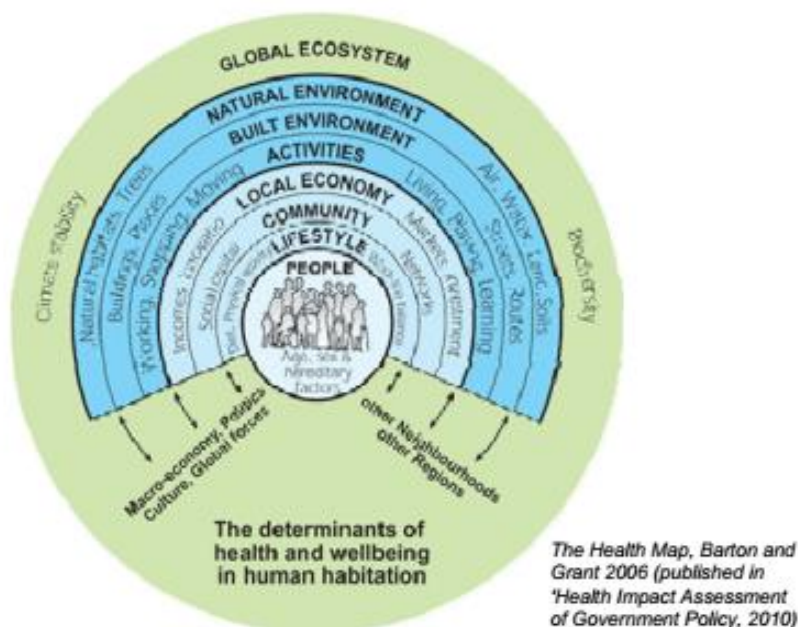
GLOBAL ECOSYSTEM

NATURAL ENVIRONMENT

BUILT ENVIRONMENT

ACTIVITIES

LOCAL ECONOMY

COMMUNITY

LIFESTYLE

PEOPLE

Climate stability

Natural habitats Trees

Buildings Places

Working Shopping Moving

Incomes Wealth

Social capital

Diet Physical activity

Age, sex & hereditary factors

Work-life balance

Networks

Markets Investment

Living Playing Learning

Streets Routes

Air Water Land Soils

Biodiversity

Macro-economy, Politics Culture, Global forces

other Neighbourhoods other Regions

The determinants of health and wellbeing in human habitation

The Health Map, Barton and Grant 2006 (published in 'Health Impact Assessment of Government Policy, 2010)